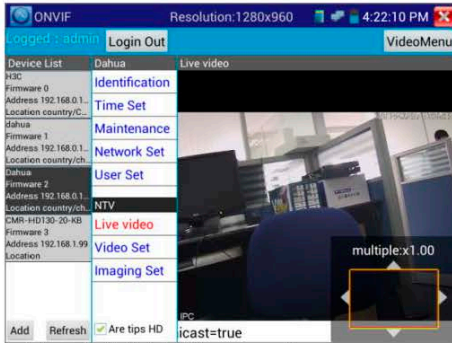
ONVIF Resolution:1280x960 4:22:10 PM

Logged : admin Login Out VideoMenu

Device List
H3C
Firmware 0
Address 192.168.0.1...
Location country/C...
dahua
Firmware 1
Address 192.168.0.1...
Location country/ch...
Dahua
Firmware 2
Address 192.168.0.1...
Location country/ch...
CMR-HD130-20-KB
Firmware 3
Address 192.168.1.99
Location

Dahua
Identification
Time Set
Maintenance
Network Set
User Set
NTV
Live video
Video Set
Imaging Set

Live video

multiple:x1.00

IPC

Add Refresh Are tips HD icast=true